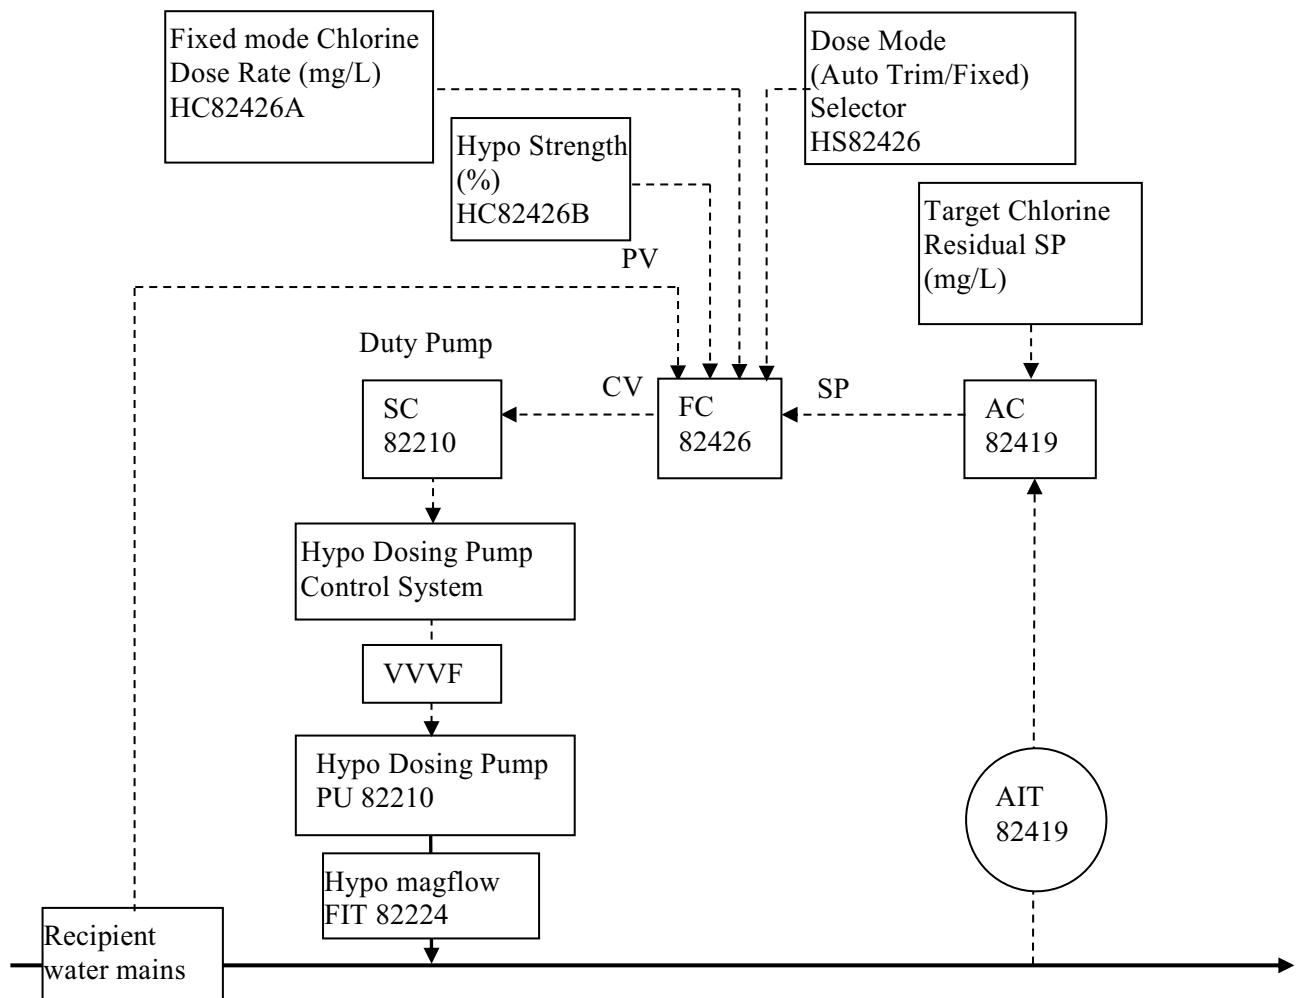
Fixed mode Chlorine Dose Rate (mg/L) HC82426A

Dose Mode (Auto Trim/Fixed) Selector HS82426

Hypo Strength (%) HC82426B

Target Chlorine Residual SP (mg/L)

PV

Duty Pump

CV

SP

SC 82210

FC 82426

AC 82419

Hypo Dosing Pump Control System

VVVF

Hypo Dosing Pump PU 82210

AIT 82419

Hypo magflow FIT 82224

Recipient water mains